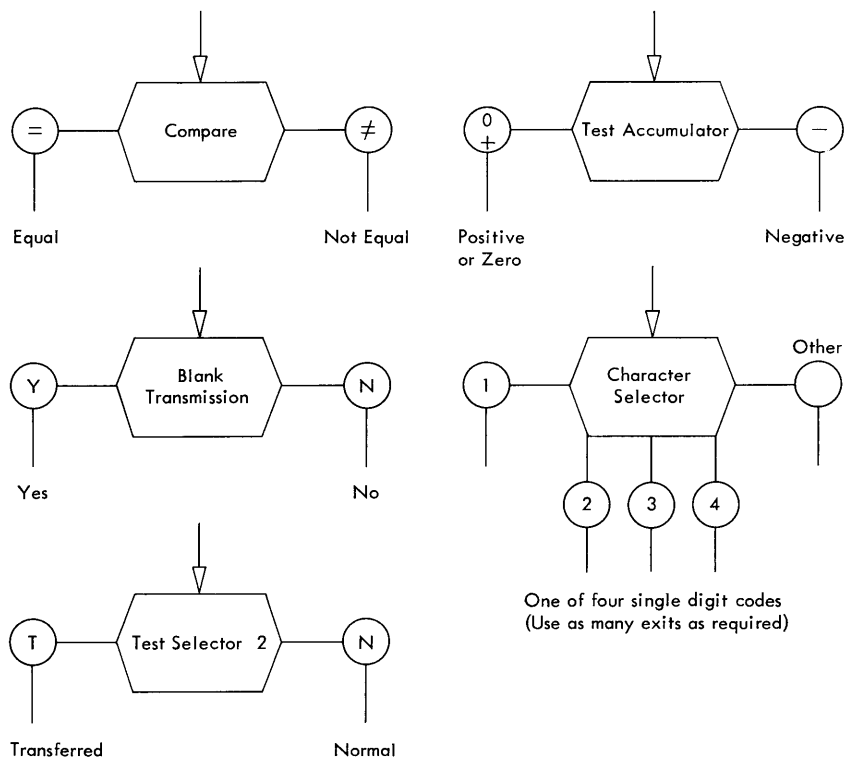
= Compare ≠

Equal Not Equal

Y Blank Transmission N

Yes No

T Test Selector 2 N

Transferred Normal

0
+ Test Accumulator −

Positive or Zero Negative

1 Character Selector Other

2 3 4

One of four single digit codes (Use as many exits as required)